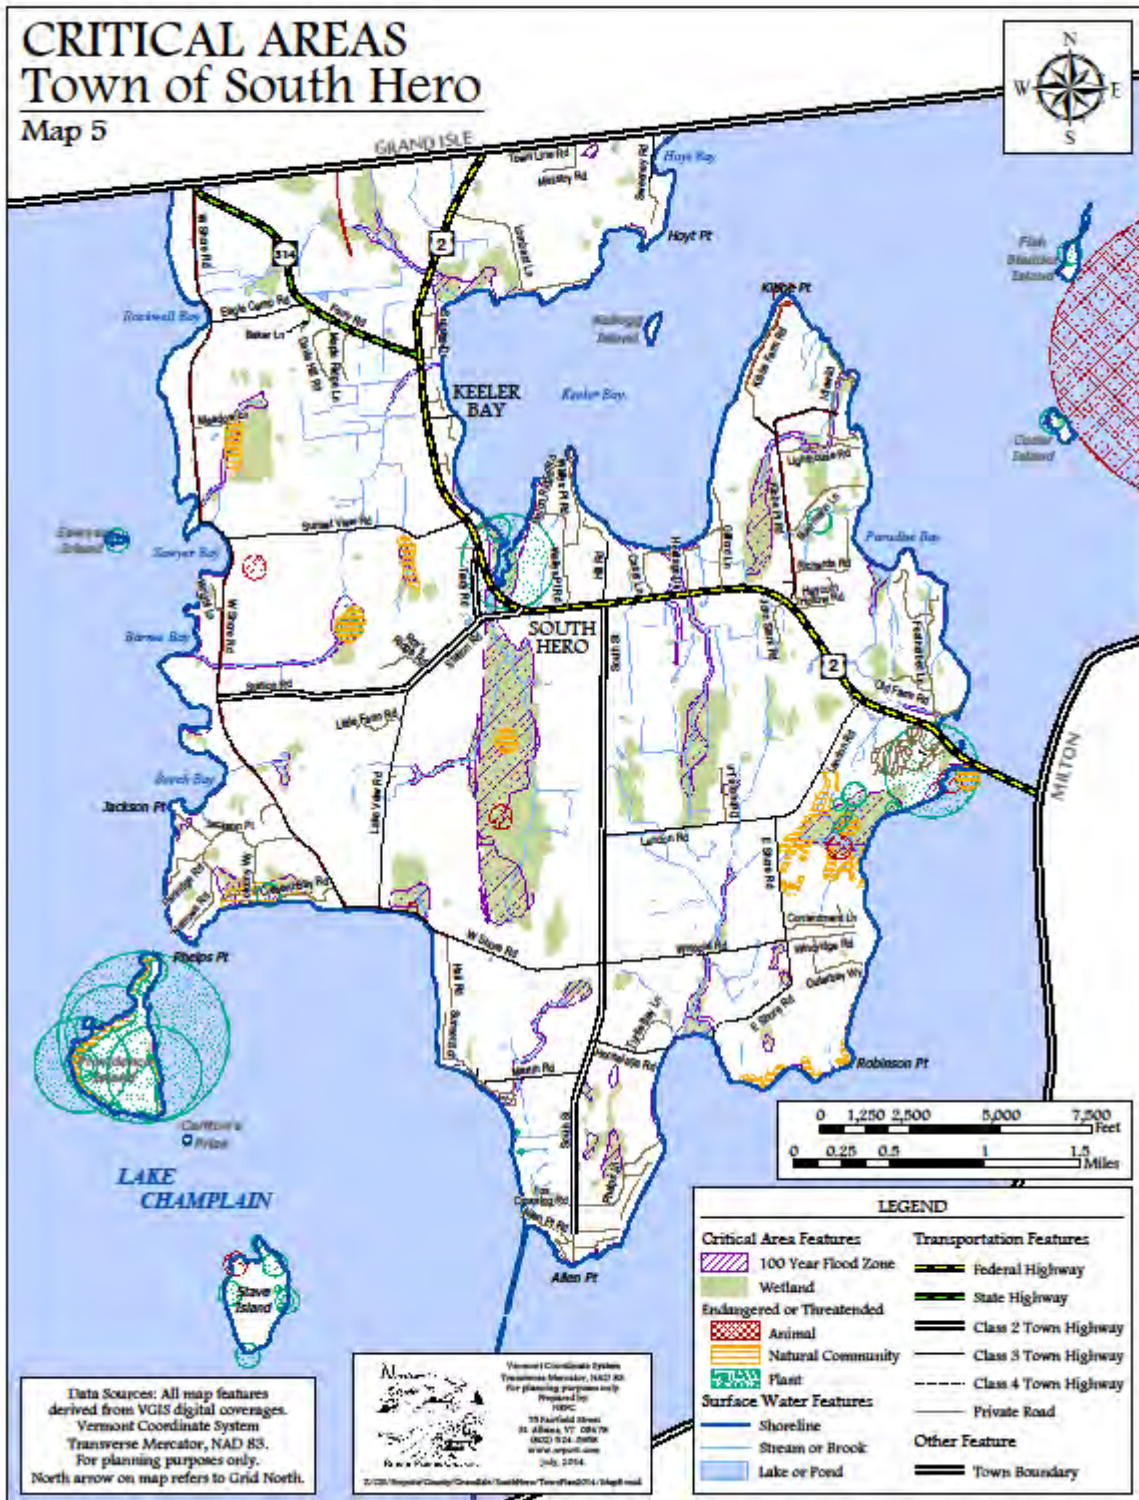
CRITICAL AREAS
Town of South Hero
Map 5

N
W E
S

GRAND ISLE

Town Line Rd
Hoyt Bay
Hoyt Pt
2
314
Rockwell Bay
Eagle Camp Rd
Baker Ln
Kibbe Pt
Fish Bladder Island
Kellogg Island
KEELER BAY
Keeler Bay
Cedar Island
Sunset View Rd
Savage Island
Sawyer Bay
Paradise Bay
Barnes Bay
SOUTH HERO
2
Lake Farm Rd
MILTON
Old Farm Rd
Beech Bay
Jackson Pt
Lake View Rd
W Shore Rd
E Shore Rd
Phelps Pt
Robinson Pt
Carleton's Prize
LAKE CHAMPLAIN
Stave Island
Allen Pt

0 1,250 2,500 5,000 7,500 Feet
0 0.25 0.5 1 1.5 Miles

LEGEND
Critical Area Features
100 Year Flood Zone
Wetland
Endangered or Threatended
Animal
Natural Community
Plant
Surface Water Features
Shoreline
Stream or Brook
Lake or Pond
Transportation Features
Federal Highway
State Highway
Class 2 Town Highway
Class 3 Town Highway
Class 4 Town Highway
Private Road
Other Feature
Town Boundary

Data Sources: All map features derived from VCGIS digital coverages. Vermont Coordinate System Transverse Mercator, NAD 83. For planning purposes only. North arrow on map refers to Grid North.

Vermont Coordinate System Transverse Mercator, NAD 83 For planning purposes only Prepared by: NRPC 75 Fairfield Street St. Albans, VT 05478 (802) 524-5958 www.nrpcvt.com July, 2014

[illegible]